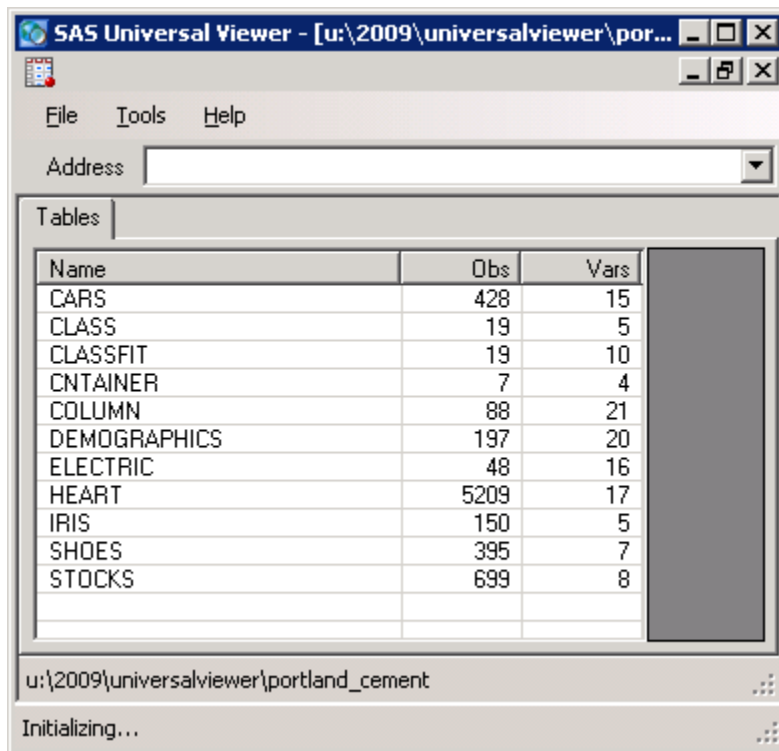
SAS Universal Viewer - [u:\2009\universalviewer\por...

File Tools Help

Address

Tables

| Name | Obs | Vars |
|---|---|---|
| CARS | 428 | 15 |
| CLASS | 19 | 5 |
| CLASSFIT | 19 | 10 |
| CNTAINER | 7 | 4 |
| COLUMN | 88 | 21 |
| DEMOGRAPHICS | 197 | 20 |
| ELECTRIC | 48 | 16 |
| HEART | 5209 | 17 |
| IRIS | 150 | 5 |
| SHOES | 395 | 7 |
| STOCKS | 699 | 8 |

u:\2009\universalviewer\portland_cement

Initializing...